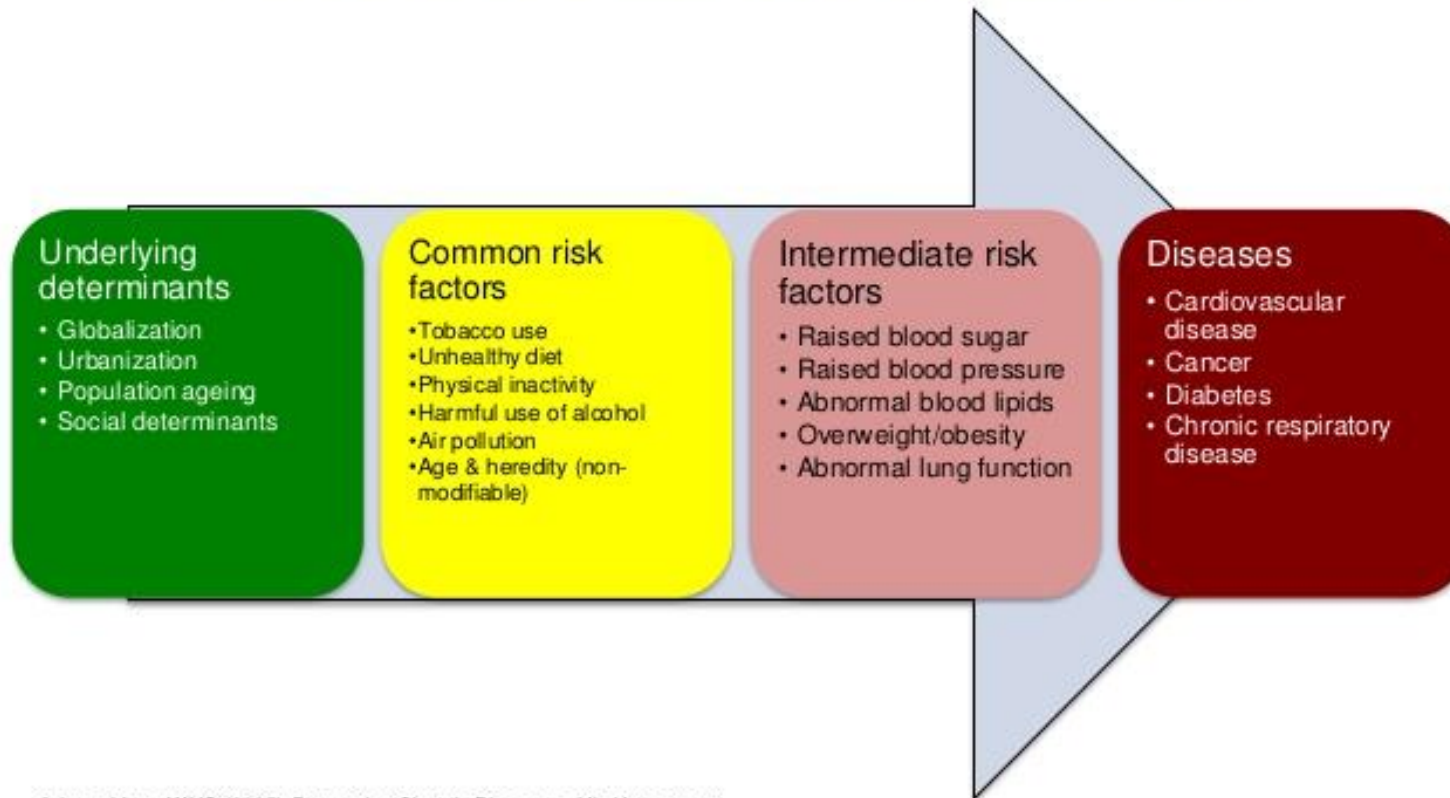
Underlying determinants
• Globalization
• Urbanization
• Population ageing
• Social determinants

Common risk factors
•Tobacco use
•Unhealthy diet
•Physical inactivity
•Harmful use of alcohol
•Air pollution
•Age & heredity (non-modifiable)

Intermediate risk factors
• Raised blood sugar
• Raised blood pressure
• Abnormal blood lipids
• Overweight/obesity
• Abnormal lung function

Diseases
• Cardiovascular disease
• Cancer
• Diabetes
• Chronic respiratory disease

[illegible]